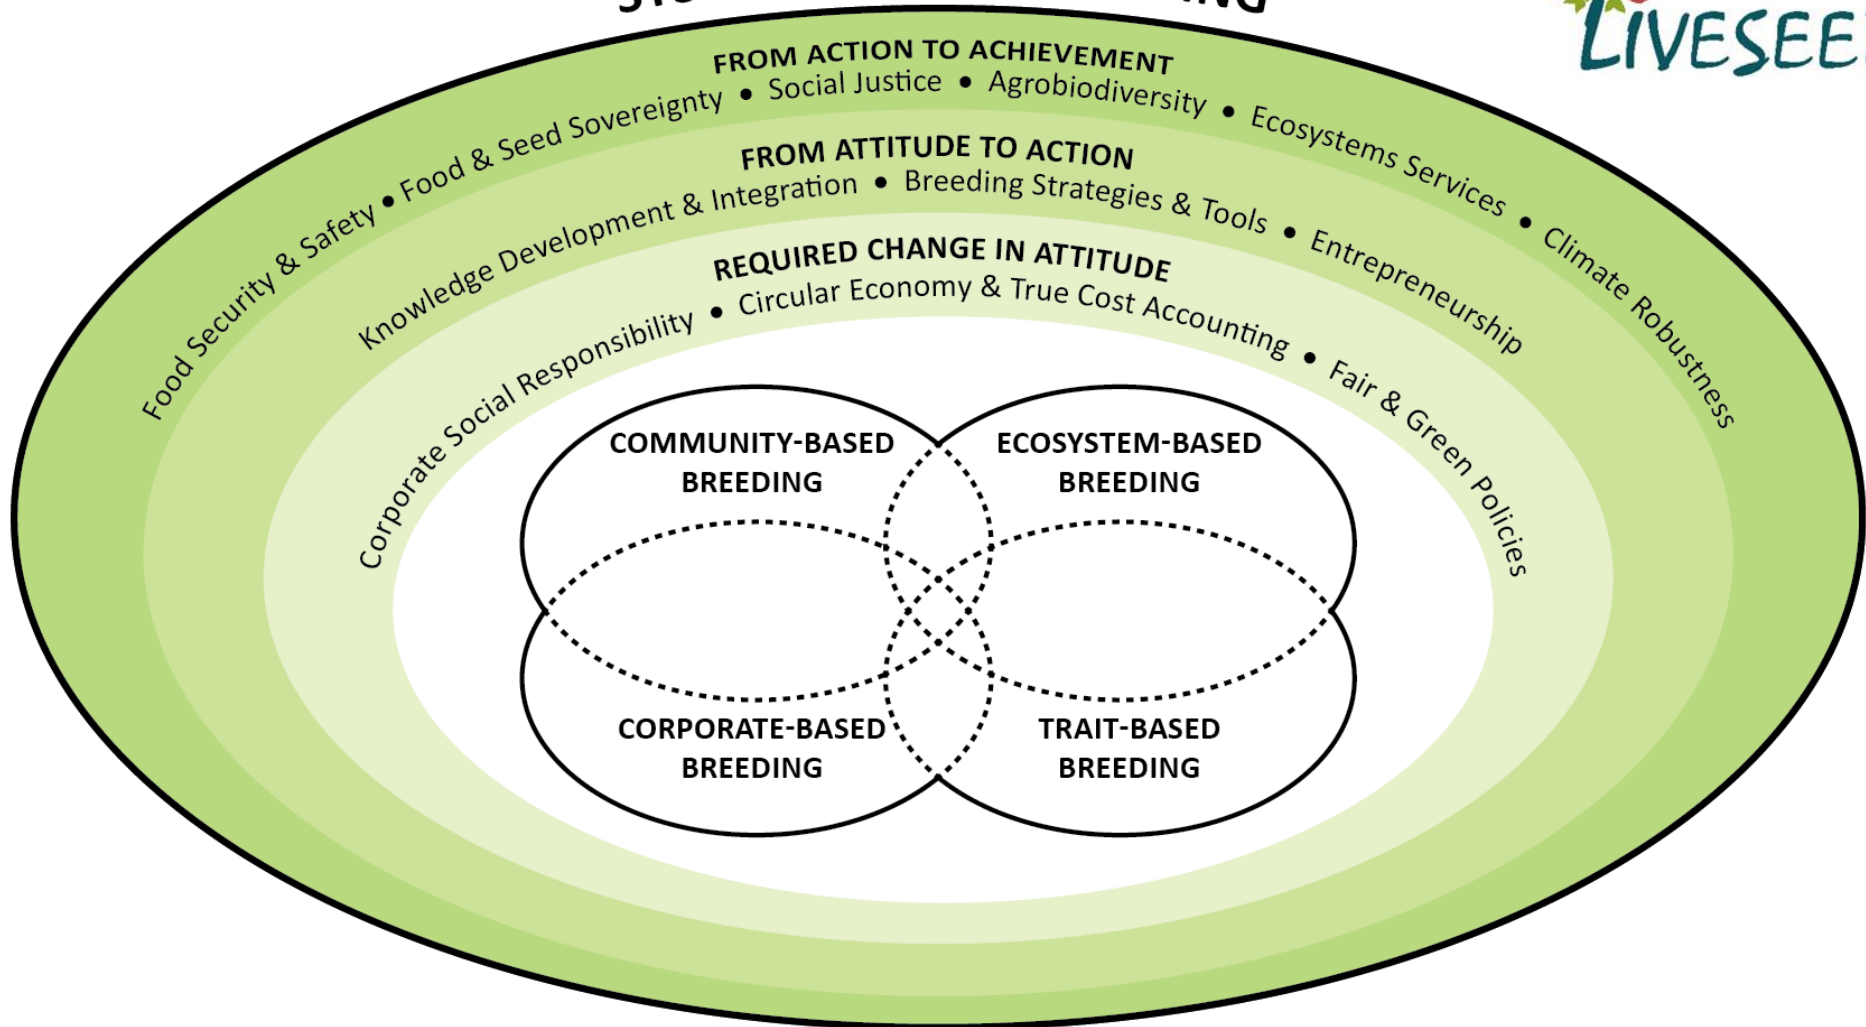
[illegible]

LIVESEE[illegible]

FROM ACTION TO ACHIEVEMENT

Food Security & Safety • Food & Seed Sovereignty • Social Justice • Agrobiodiversity • Ecosystems Services • Climate Robustness

FROM ATTITUDE TO ACTION

Knowledge Development & Integration • Breeding Strategies & Tools • Entrepreneurship

REQUIRED CHANGE IN ATTITUDE

Corporate Social Responsibility • Circular Economy & True Cost Accounting • Fair & Green Policies

COMMUNITY-BASED BREEDING

ECOSYSTEM-BASED BREEDING

CORPORATE-BASED BREEDING

TRAIT-BASED BREEDING